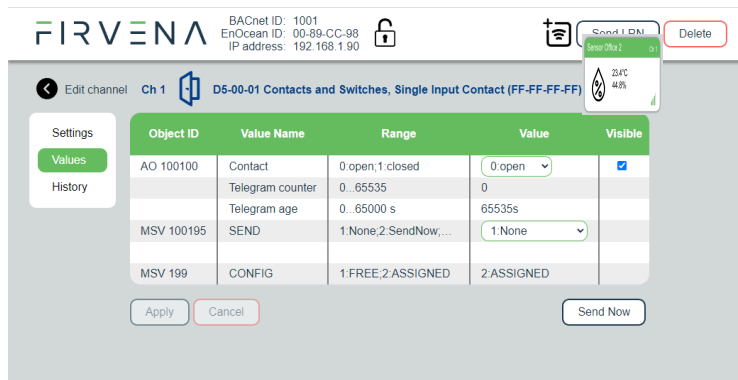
FIRVENA

BACnet ID: 1001
EnOcean ID: 00-89-CC-98
IP address: 192.168.1.90

Send LRN
Delete

Sensor Office 2
Ch 1
23.4°C
44.8%

Edit channel Ch 1 D5-00-01 Contacts and Switches, Single Input Contact (FF-FF-FF-FF)

Settings
Values
History

| Object ID | Value Name | Range | Value | Visible |
|---|---|---|---|---|
| AO 100100 | Contact | 0:open;1:closed | 0:open | ☑ |
| | Telegram counter | 0...65535 | 0 | |
| | Telegram age | 0...65000 s | 65535s | |
| MSV 100195 | SEND | 1:None;2:SendNow;... | 1:None | |
| | | | | |
| MSV 199 | CONFIG | 1:FREE;2:ASSIGNED | 2:ASSIGNED | |

Apply
Cancel
Send Now